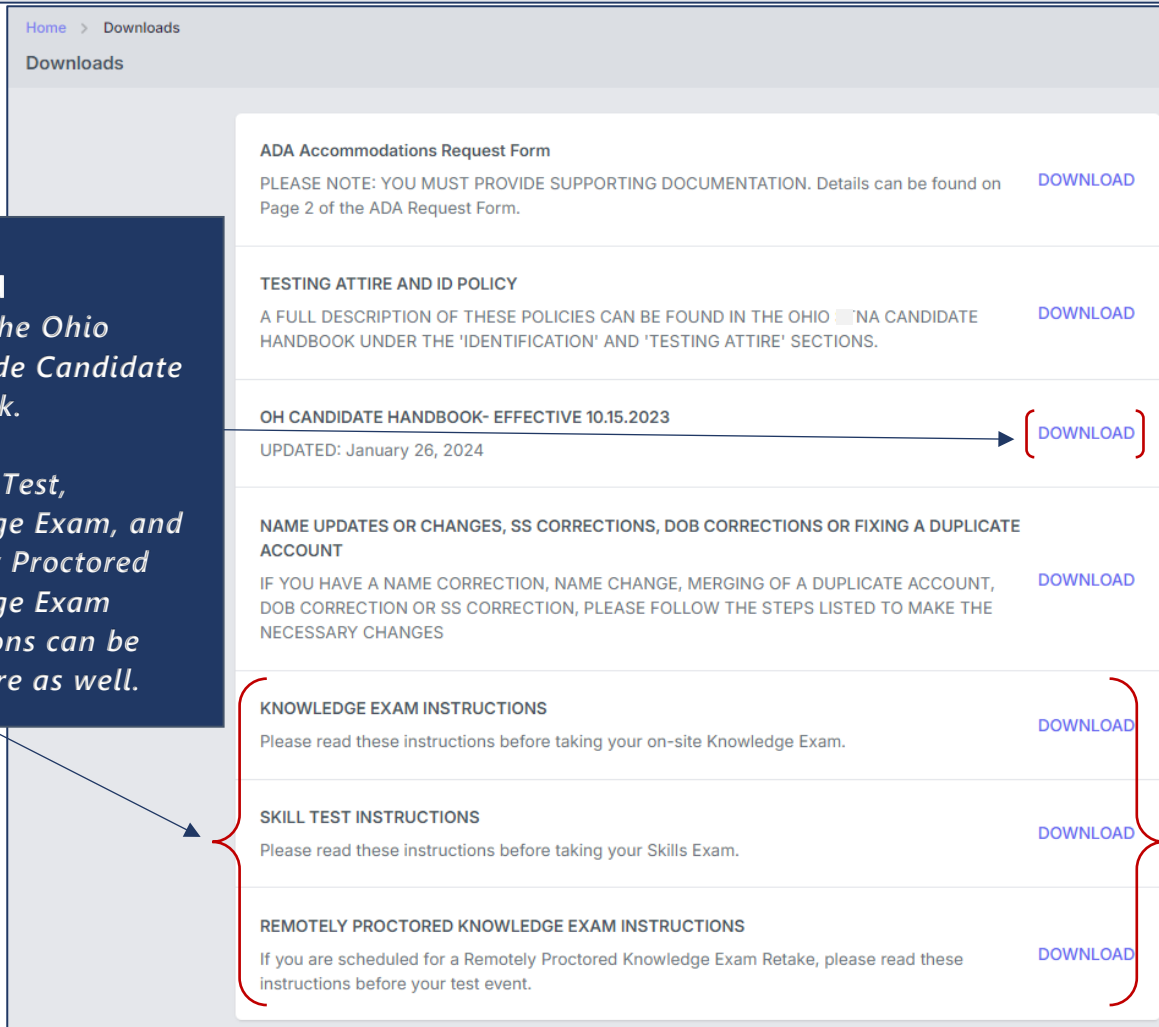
Home > Downloads

Downloads

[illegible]he Ohio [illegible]de Candidate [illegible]k.

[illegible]Test, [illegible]ge Exam, and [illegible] Proctored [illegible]ge Exam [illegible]ons can be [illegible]re as well.

ADA Accommodations Request Form

PLEASE NOTE: YOU MUST PROVIDE SUPPORTING DOCUMENTATION. Details can be found on Page 2 of the ADA Request Form.

DOWNLOAD

TESTING ATTIRE AND ID POLICY

A FULL DESCRIPTION OF THESE POLICIES CAN BE FOUND IN THE OHIO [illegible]NA CANDIDATE HANDBOOK UNDER THE 'IDENTIFICATION' AND 'TESTING ATTIRE' SECTIONS.

DOWNLOAD

OH CANDIDATE HANDBOOK- EFFECTIVE 10.15.2023

UPDATED: January 26, 2024

DOWNLOAD

NAME UPDATES OR CHANGES, SS CORRECTIONS, DOB CORRECTIONS OR FIXING A DUPLICATE ACCOUNT

IF YOU HAVE A NAME CORRECTION, NAME CHANGE, MERGING OF A DUPLICATE ACCOUNT, DOB CORRECTION OR SS CORRECTION, PLEASE FOLLOW THE STEPS LISTED TO MAKE THE NECESSARY CHANGES

DOWNLOAD

KNOWLEDGE EXAM INSTRUCTIONS

Please read these instructions before taking your on-site Knowledge Exam.

DOWNLOAD

SKILL TEST INSTRUCTIONS

Please read these instructions before taking your Skills Exam.

DOWNLOAD

REMOTELY PROCTORED KNOWLEDGE EXAM INSTRUCTIONS

If you are scheduled for a Remotely Proctored Knowledge Exam Retake, please read these instructions before your test event.

DOWNLOAD